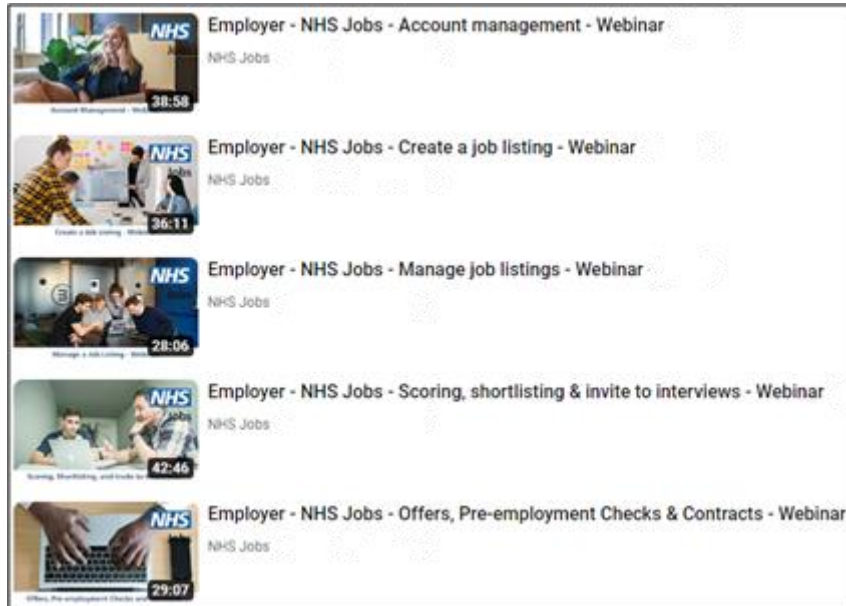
NHS
38:58
Account Management - Webinar
Employer - NHS Jobs - Account management - Webinar
NHS Jobs

NHS
36:11
Create a job listing - Webinar
Employer - NHS Jobs - Create a job listing - Webinar
NHS Jobs

NHS
28:06
Manage a Job Listing - Webinar
Employer - NHS Jobs - Manage job listings - Webinar
NHS Jobs

NHS Jobs
42:46
Scoring, Shortlisting, and Invite to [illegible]
Employer - NHS Jobs - Scoring, shortlisting & invite to interviews - Webinar
NHS Jobs

NHS
29:07
Offers, Pre-employment Checks and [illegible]
Employer - NHS Jobs - Offers, Pre-employment Checks & Contracts - Webinar
NHS Jobs